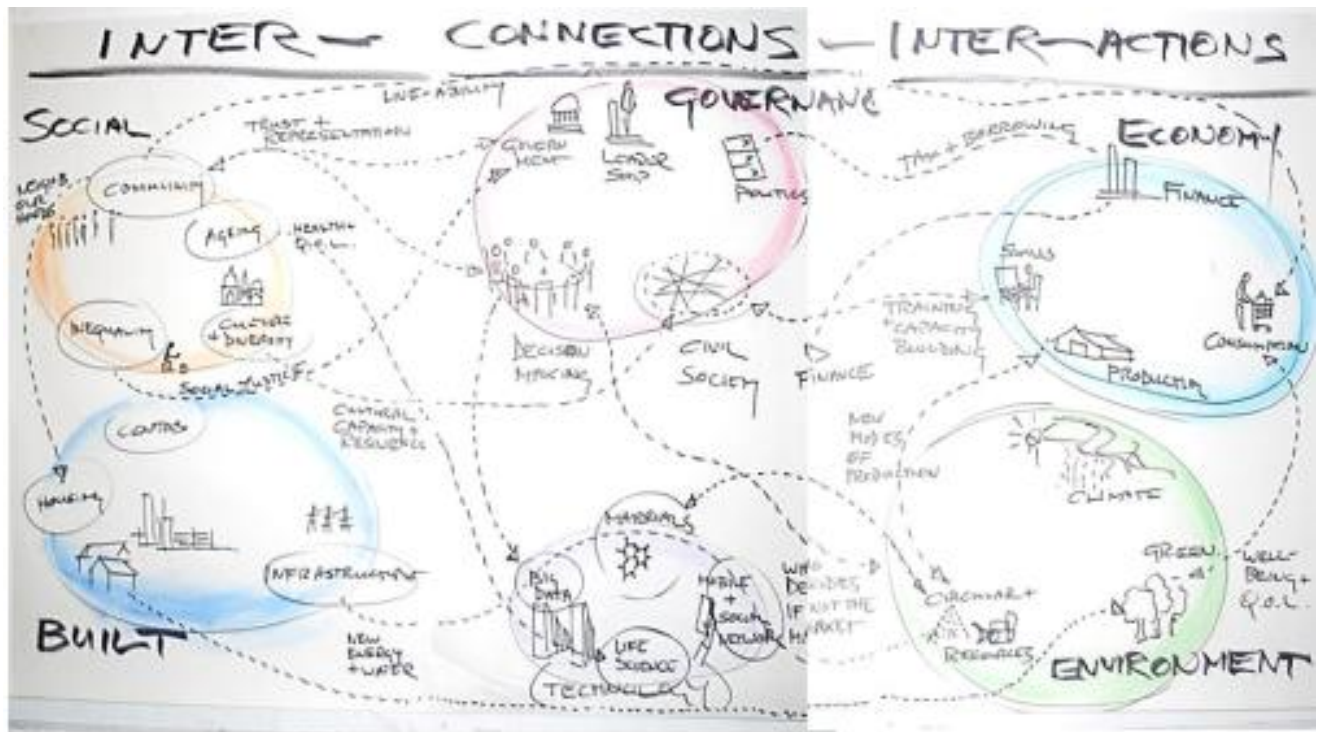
INTER – CONNECTIONS – INTER-ACTIONS

SOCIAL

LIVE-ABILITY

TRUST + REPRESENTATION

GOVERNANCE

GOVERN MENT

LEADER SHIP

POLITICS

TAX + BORROWING

ECONOMY

NEIGHB OUR HOODS

COMMUNITY

AGEING

HEALTH + Q.O.L.

FINANCE

SKILLS

INEQUALITY

CULTURE + DIVERSITY

TRAINING CAPACITY BUILDING

CONSUMPTION

PRODUCTION

SOCIAL JUSTICE

DECISION MAKING

CIVIL SOCIETY

FINANCE

CONTEXT

CULTURAL CAPACITY + RESILIENCE

NEW MODES OF PRODUCTION

CLIMATE

HOUSING

MATERIALS

INFRASTRUCTURE

BIG DATA

MOBILE + SOCIAL NETWORK

WHO DECIDES IF NOT THE MARKET

CIRCULAR +

GREEN

WELL-BEING + Q.O.L.

BUILT

LIFE SCIENCE

RESOURCES

NEW ENERGY + WATER

TECHNOLOGY

ENVIRONMENT